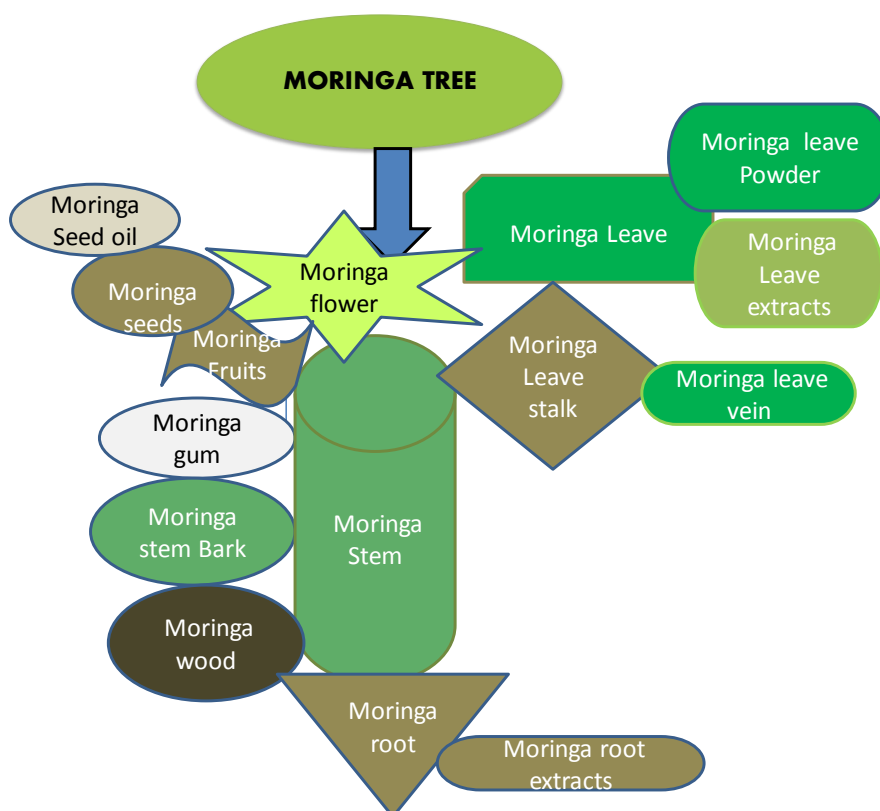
MORINGA TREE

Moringa leave Powder

Moringa Seed oil

Moringa Leave

Moringa Leave extracts

Moringa flower

Moringa seeds

Moringa Fruits

Moringa Leave stalk

Moringa leave vein

Moringa gum

Moringa stem Bark

Moringa Stem

Moringa wood

Moringa root

Moringa root extracts